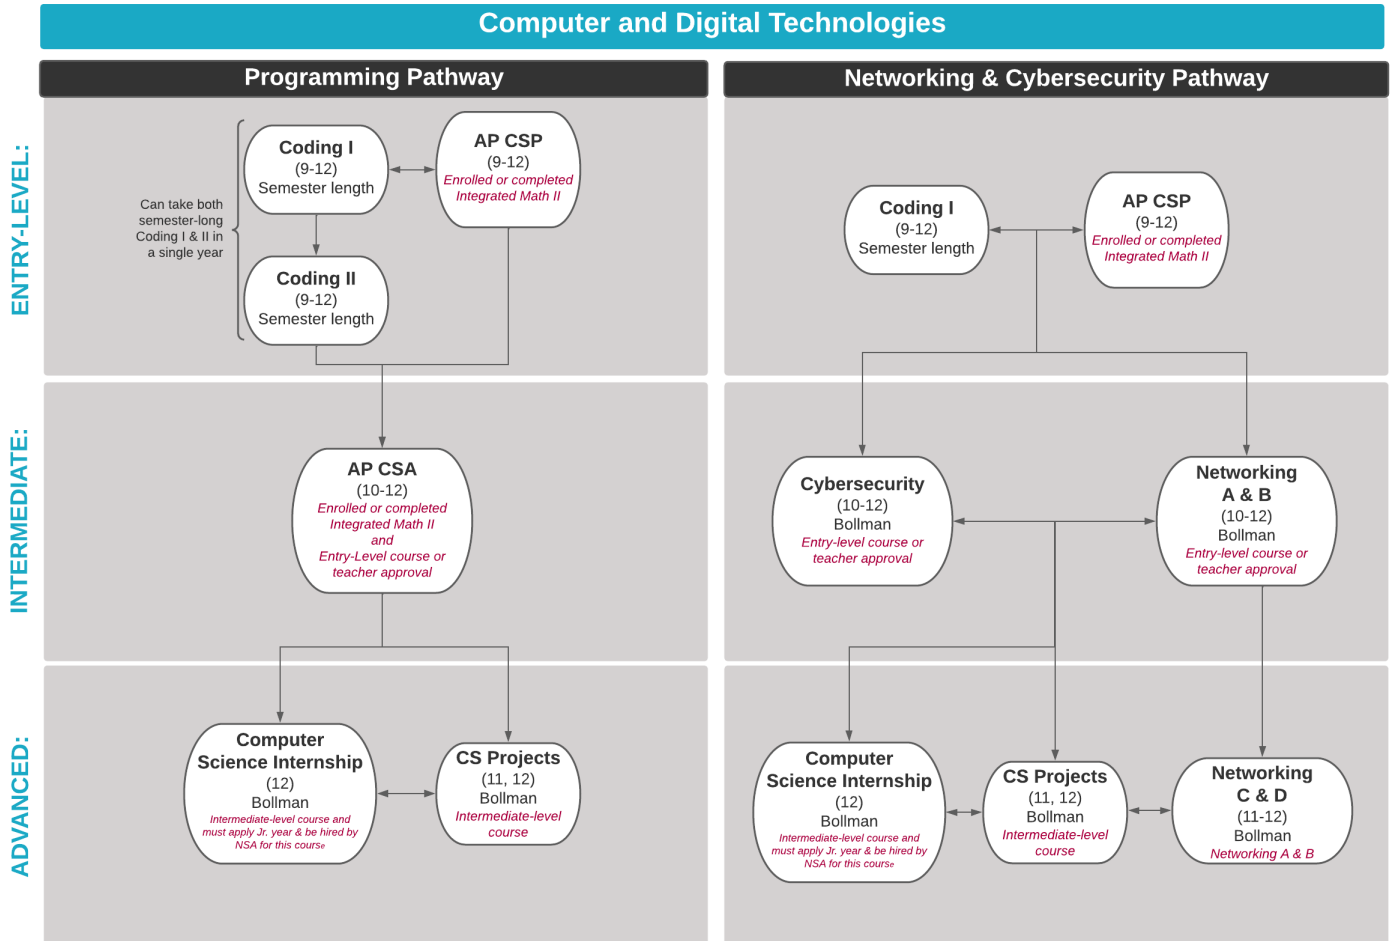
Computer and Digital Technologies

Programming Pathway

Networking & Cybersecurity Pathway

ENTRY-LEVEL:

Can take both semester-long Coding I & II in a single year

Coding I
(9-12)
Semester length

AP CSP
(9-12)
Enrolled or completed Integrated Math II

Coding II
(9-12)
Semester length

Coding I
(9-12)
Semester length

AP CSP
(9-12)
Enrolled or completed Integrated Math II

INTERMEDIATE:

AP CSA
(10-12)
Enrolled or completed Integrated Math II and Entry-Level course or teacher approval

Cybersecurity
(10-12)
Bollman
Entry-level course or teacher approval

Networking A & B
(10-12)
Bollman
Entry-level course or teacher approval

ADVANCED:

Computer Science Internship
(12)
Bollman
Intermediate-level course and must apply Jr. year & be hired by NSA for this course

CS Projects
(11, 12)
Bollman
Intermediate-level course

Computer Science Internship
(12)
Bollman
Intermediate-level course and must apply Jr. year & be hired by NSA for this course

CS Projects
(11, 12)
Bollman
Intermediate-level course

Networking C & D
(11-12)
Bollman
Networking A & B